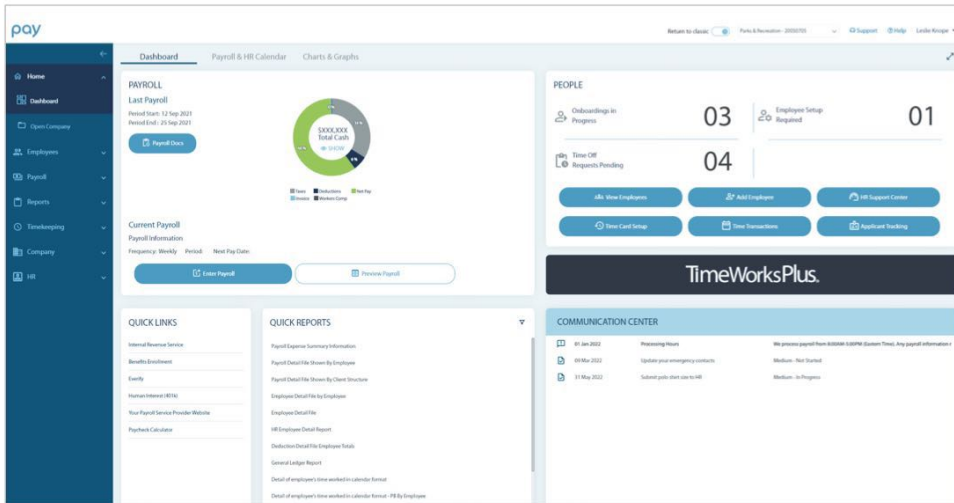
pay

Return to classic | Parks & Recreation - 20050703 | Support | Help | Leslie Knope

Dashboard | Payroll & HR Calendar | Charts & Graphs

Home
Dashboard
Open Company
Employees
Payroll
Reports
Timekeeping
Company
HR

PAYROLL
Last Payroll
Period Start: 12 Sep 2021
Period End: 25 Sep 2021
Payroll Docs

$XXX,XXX
Total Cash
SHOW

Taxes | Deductions | Net Pay | Invoice | Workers Comp

Current Payroll
Payroll Information
Frequency: Weekly Period: Next Pay Date:
Enter Payroll
Preview Payroll

PEOPLE
Onboardings in Progress 03
Employee Setup Required 01
Time Off Requests Pending 04

View Employees | Add Employee | HR Support Center
Time Card Setup | Time Transactions | Applicant Tracking

TimeWorksPlus.

QUICK LINKS
Internal Revenue Service
Benefits Enrollment
Everify
Human Interest (401k)
Your Payroll Service Provider Website
Paycheck Calculator

QUICK REPORTS
Payroll Expense Summary Information
Payroll Detail File Shown By Employee
Payroll Detail File Shown By Client Structure
Employee Detail File by Employer
Employee Detail File
HR Employee Detail Report
Deduction Detail File Employee Totals
General Ledger Report
Detail of employee's time worked in calendar format
Detail of employee's time worked in calendar format - PB By Employee

COMMUNICATION CENTER
| | | |
|---|---|---|
| 01 Jan 2022 | Processing Hours | We process payroll from 8:00AM-5:00PM (Eastern Time). Any payroll information r |
| 09 Mar 2022 | Update your emergency contacts | Medium - Not Started |
| 31 May 2022 | Submit polo shirt size to HR | Medium - In Progress |